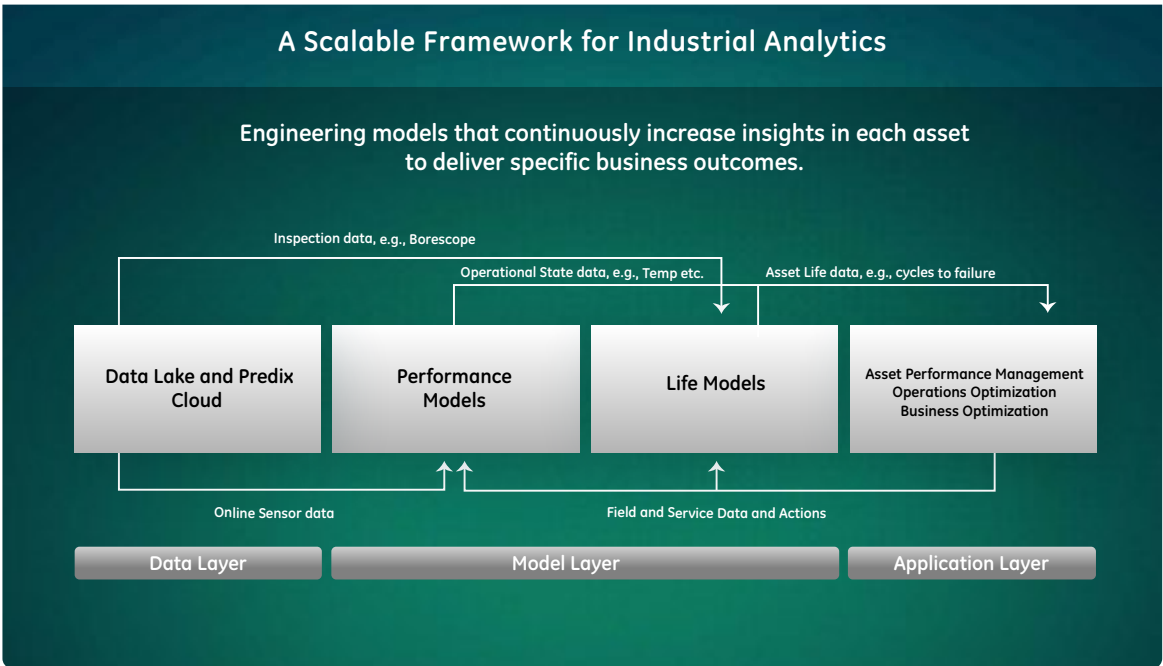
A Scalable Framework for Industrial Analytics

Engineering models that continuously increase insights in each asset to deliver specific business outcomes.

Inspection data, e.g., Borescope

Operational State data, e.g., Temp etc.

Asset Life data, e.g., cycles to failure

Data Lake and Predix Cloud

Performance Models

Life Models

Asset Performance Management
Operations Optimization
Business Optimization

Online Sensor data

Field and Service Data and Actions

Data Layer

Model Layer

Application Layer